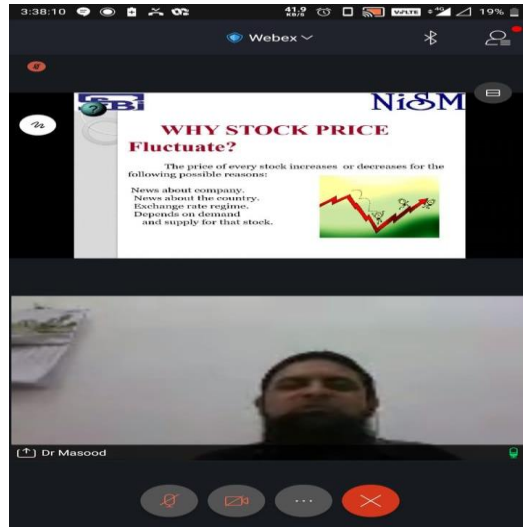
3:38:10

41.9 KB/S

VoLTE 4G

19%

Webex

SEBI

NiSM

WHY STOCK PRICE Fluctuate?

The price of every stock increases or decreases for the following possible reasons:

News about company.
News about the country.
Exchange rate regime.
Depends on demand and supply for that stock.

Dr Masood

...